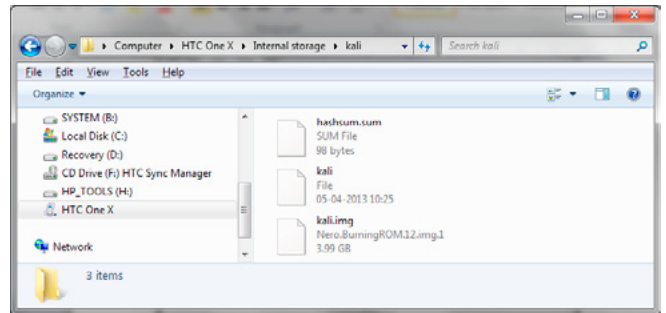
▸ Computer ▸ HTC One X ▸ Internal storage ▸ kali

Search kali

File Edit View Tools Help

Organize ▾

SYSTEM (B:)
Local Disk (C:)
Recovery (D:)
CD Drive (F:) HTC Sync Manager
HP_TOOLS (H:)
HTC One X

Network

hashsum.sum
SUM File
98 bytes

kali
File
05-04-2013 10:25

kali.img
Nero.BurningROM.12.img.1
3.99 GB

3 items